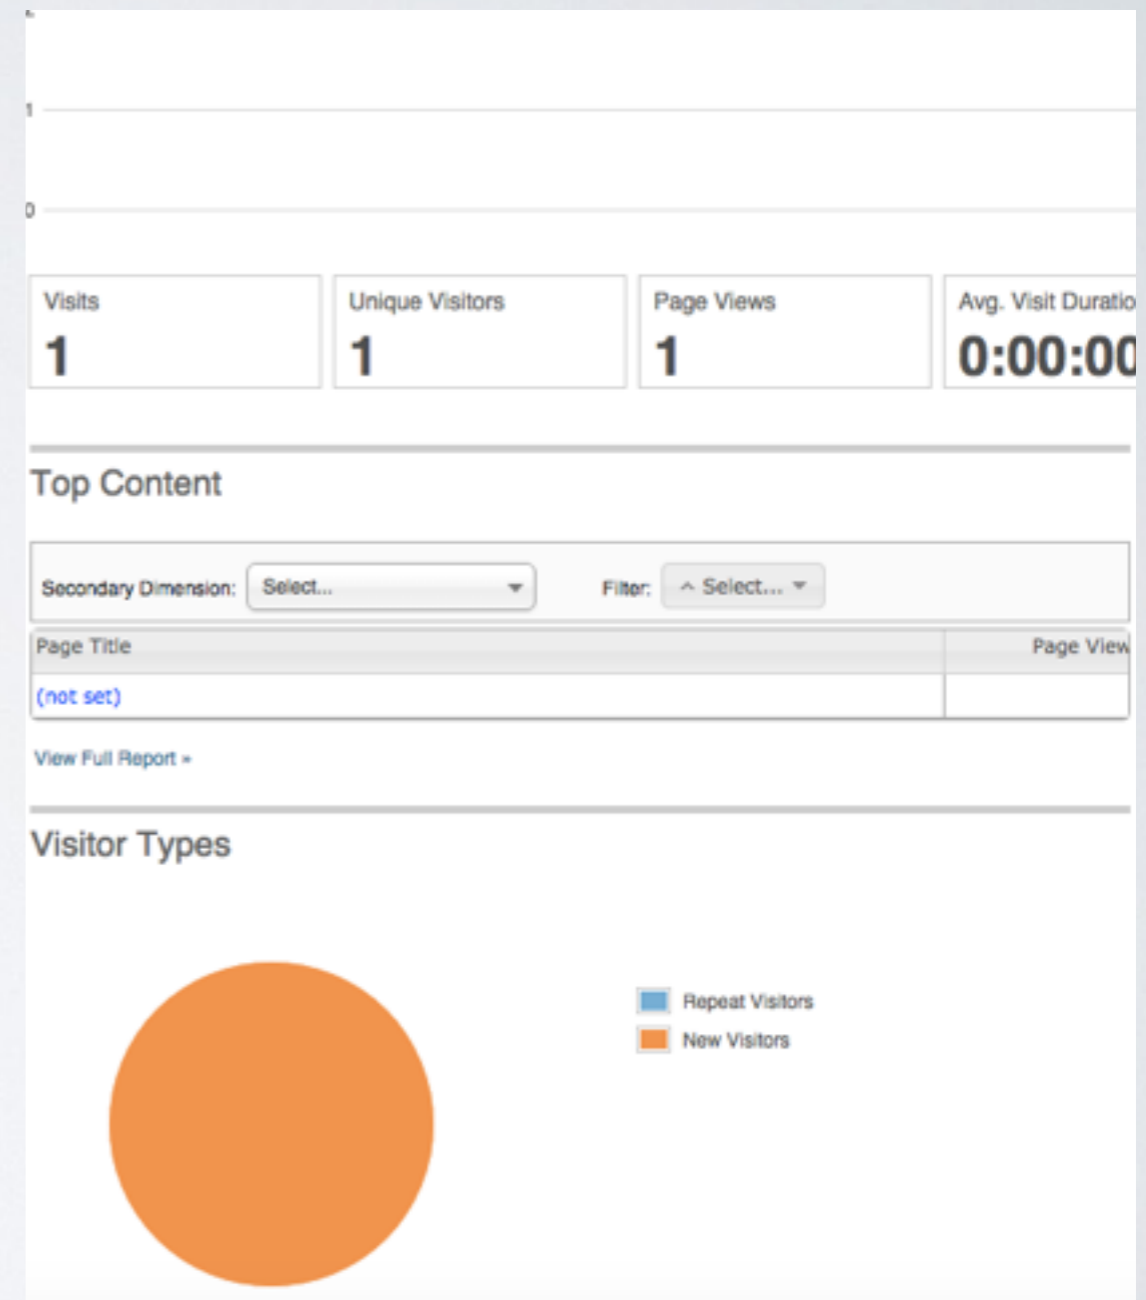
1

0

Visits
1

Unique Visitors
1

Page Views
1

Avg. Visit Duratio
0:00:00

Top Content

Secondary Dimension: Select...

Filter: Select...

| Page Title | Page View |
|---|---|
| (not set) | |

View Full Report »

Visitor Types

Repeat Visitors
New Visitors